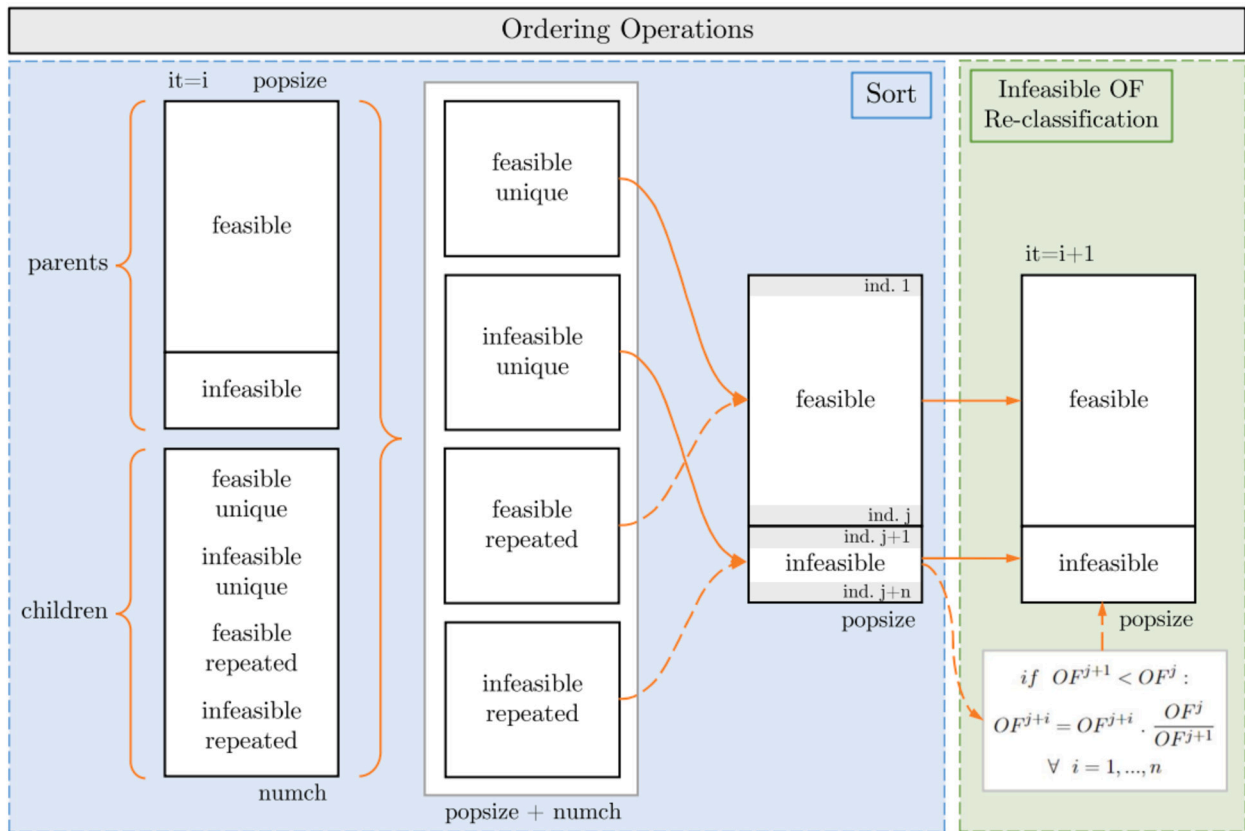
Ordering Operations

Sort

Infeasible OF Re-classification

it=i

popsize

parents

feasible

infeasible

children

feasible unique

infeasible unique

feasible repeated

infeasible repeated

numch

feasible unique

infeasible unique

feasible repeated

infeasible repeated

popsize + numch

ind. 1

feasible

ind. j

ind. j+1

infeasible

ind. j+n

popsize

it=i+1

feasible

infeasible

popsize

$if\ \ OF^{j+1} < OF^{j}:$

$OF^{j+i} = OF^{j+i} \cdot \frac{OF^{j}}{OF^{j+1}}$

$\forall\ \ i = 1, ..., n$